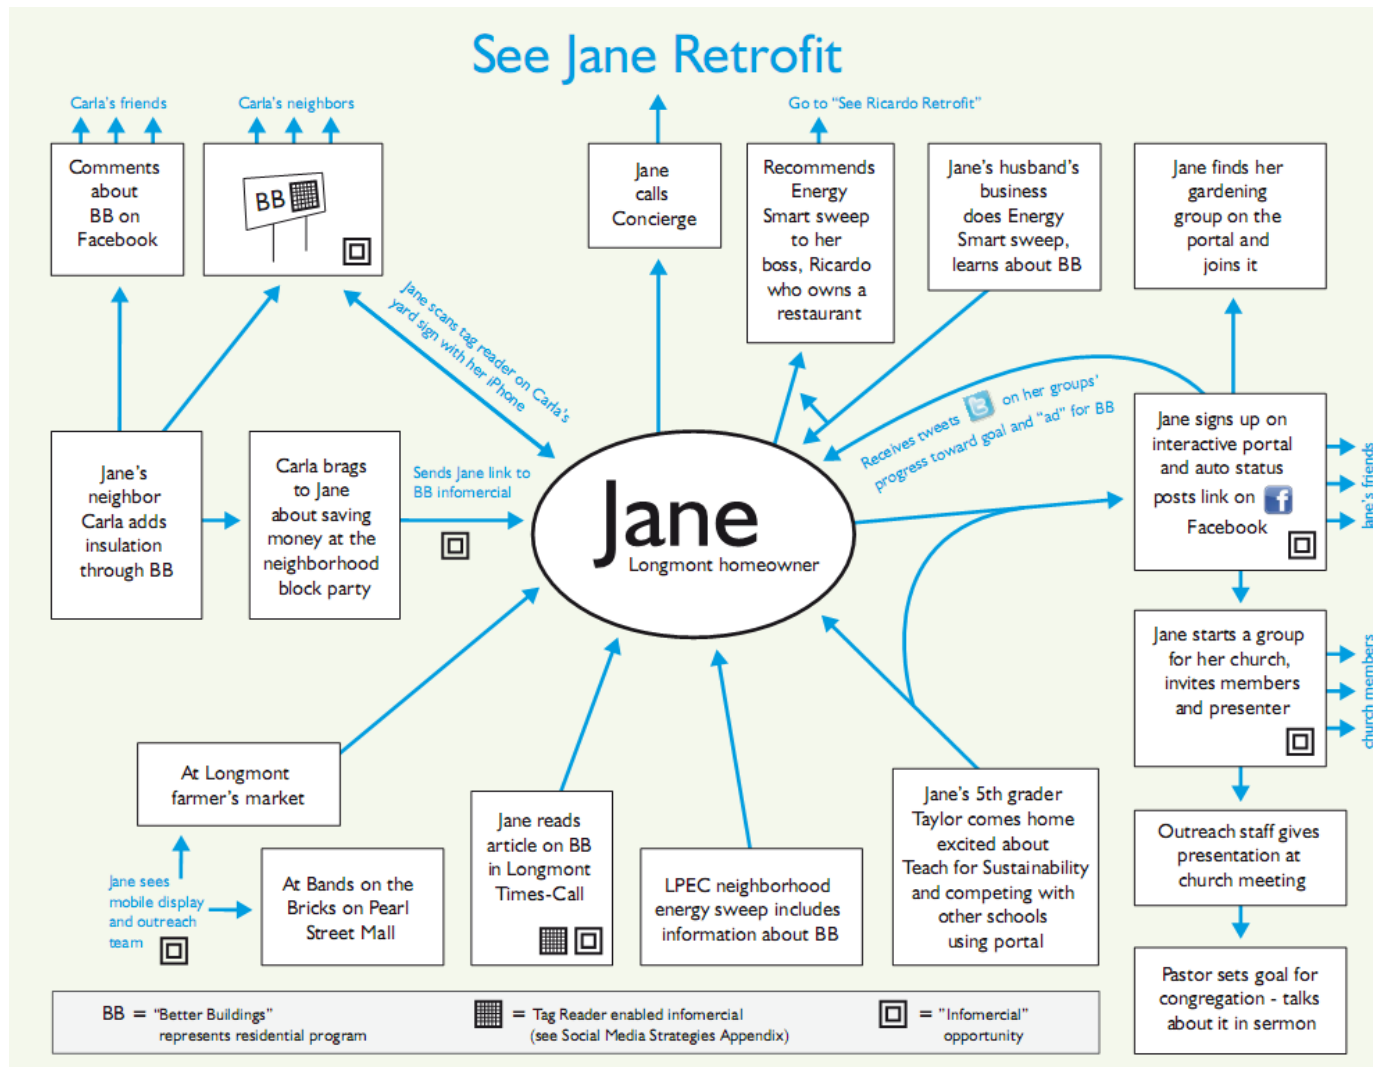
See Jane Retrofit

Carla's friends

Carla's neighbors

Go to "See Ricardo Retrofit"

Comments about BB on Facebook

BB

Jane calls Concierge

Recommends Energy Smart sweep to her boss, Ricardo who owns a restaurant

Jane's husband's business does Energy Smart sweep, learns about BB

Jane finds her gardening group on the portal and joins it

Jane scans tag reader on Carla's yard sign with her iPhone

Receives tweets on her groups' progress toward goal and "ad" for BB

Jane's neighbor Carla adds insulation through BB

Carla brags to Jane about saving money at the neighborhood block party

Sends Jane link to BB infomercial

Jane
Longmont homeowner

Jane signs up on interactive portal and auto status posts link on Facebook

Jane's friends

Jane starts a group for her church, invites members and presenter

church members

Outreach staff gives presentation at church meeting

Pastor sets goal for congregation - talks about it in sermon

At Longmont farmer's market

Jane sees mobile display and outreach team

At Bands on the Bricks on Pearl Street Mall

Jane reads article on BB in Longmont Times-Call

LPEC neighborhood energy sweep includes information about BB

Jane's 5th grader Taylor comes home excited about Teach for Sustainability and competing with other schools using portal

BB = "Better Buildings" represents residential program

= Tag Reader enabled infomercial (see Social Media Strategies Appendix)

= "Infomercial" opportunity